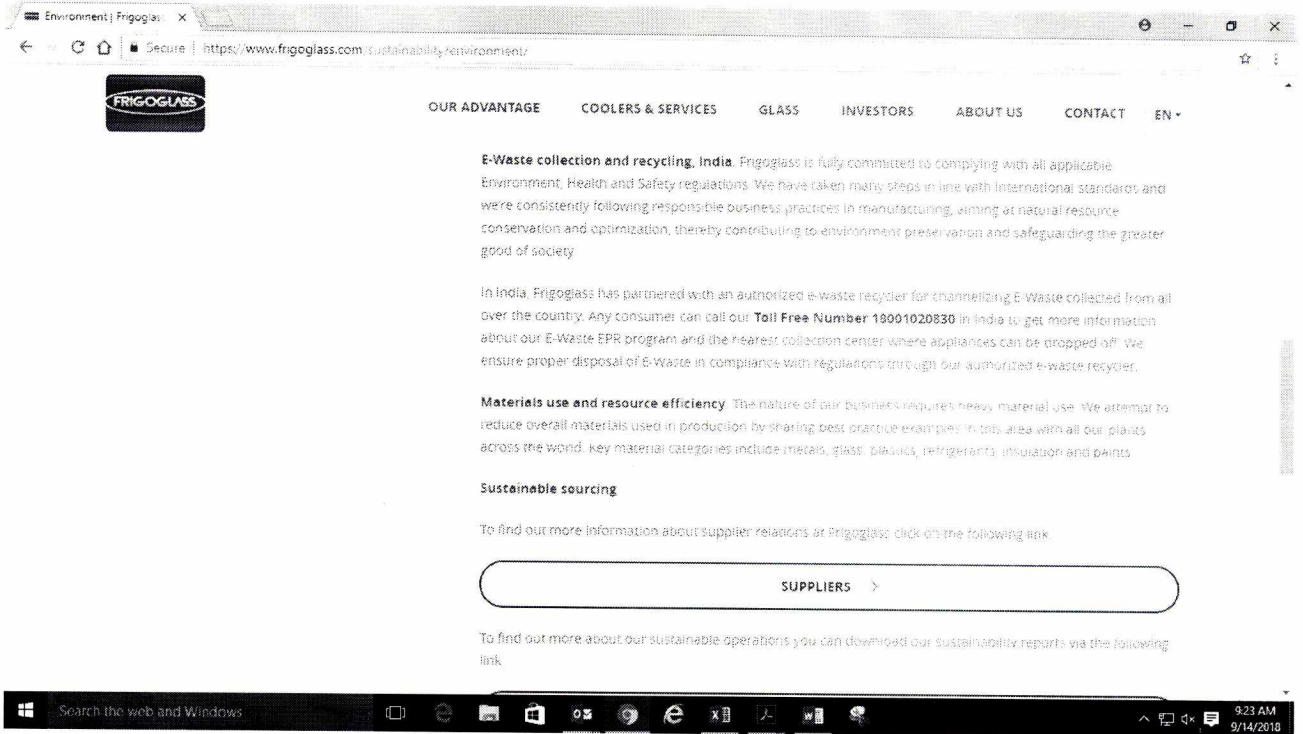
Environment | Frigoglas ×

Secure | https://www.frigoglass.com/sustainability/environment/

FRIGOGLASS

OUR ADVANTAGE COOLERS & SERVICES GLASS INVESTORS ABOUT US CONTACT EN

E-Waste collection and recycling, India. Frigoglass is fully committed to complying with all applicable Environment, Health and Safety regulations. We have taken many steps in line with international standards and we're consistently following responsible business practices in manufacturing, aiming at natural resource conservation and optimization, thereby contributing to environment preservation and safeguarding the greater good of society.

In India, Frigoglass has partnered with an authorized e-waste recycler for channelizing E-Waste collected from all over the country. Any consumer can call our Toll Free Number 18001020830 in India to get more information about our E-Waste EPR program and the nearest collection center where appliances can be dropped off. We ensure proper disposal of E-Waste in compliance with regulations through our authorized e-waste recycler.

Materials use and resource efficiency. The nature of our business requires heavy material use. We attempt to reduce overall materials used in production by sharing best practice examples in this area with all our plants across the world. Key material categories include metals, glass, plastics, refrigerants, insulation and paints.

Sustainable sourcing

To find out more information about supplier relations at Frigoglass click on the following link.

SUPPLIERS >

To find out more about our sustainable operations you can download our sustainability reports via the following link.

Search the web and Windows

9:23 AM
9/14/2018